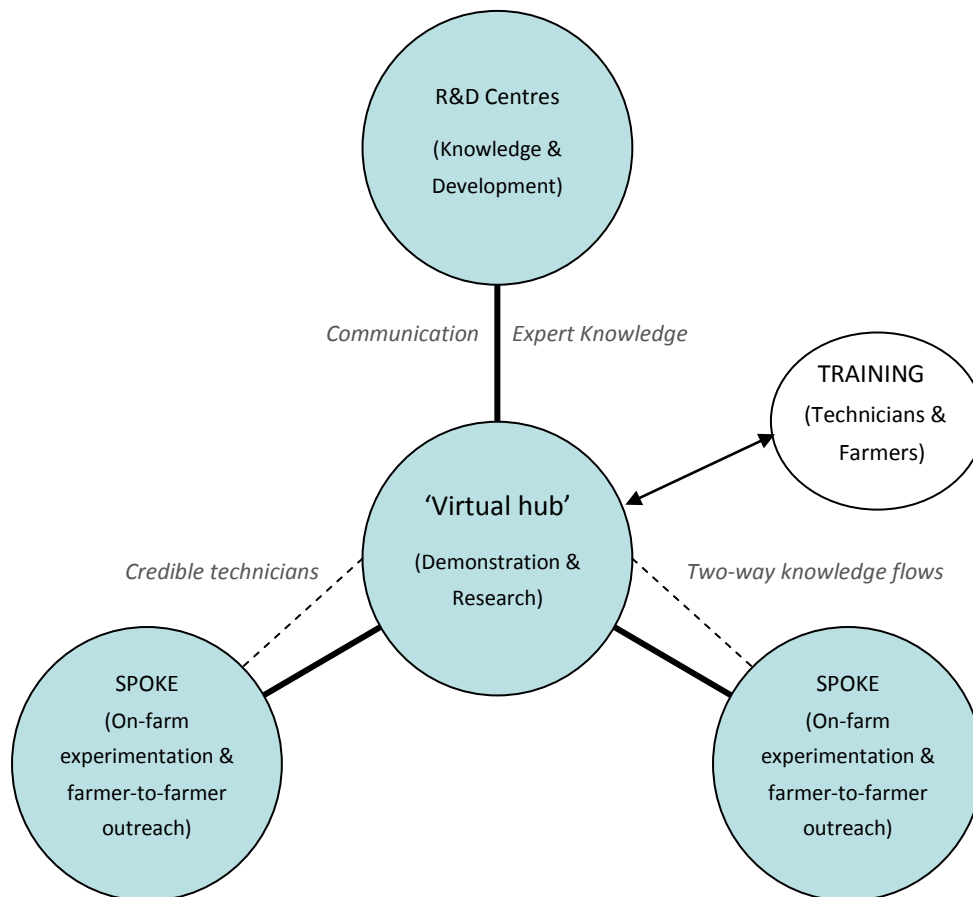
R&D Centres
(Knowledge & Development)

Communication

Expert Knowledge

TRAINING
(Technicians & Farmers)

'Virtual hub'
(Demonstration & Research)

Credible technicians

Two-way knowledge flows

SPOKE
(On-farm experimentation & farmer-to-farmer outreach)

SPOKE
(On-farm experimentation & farmer-to-farmer outreach)